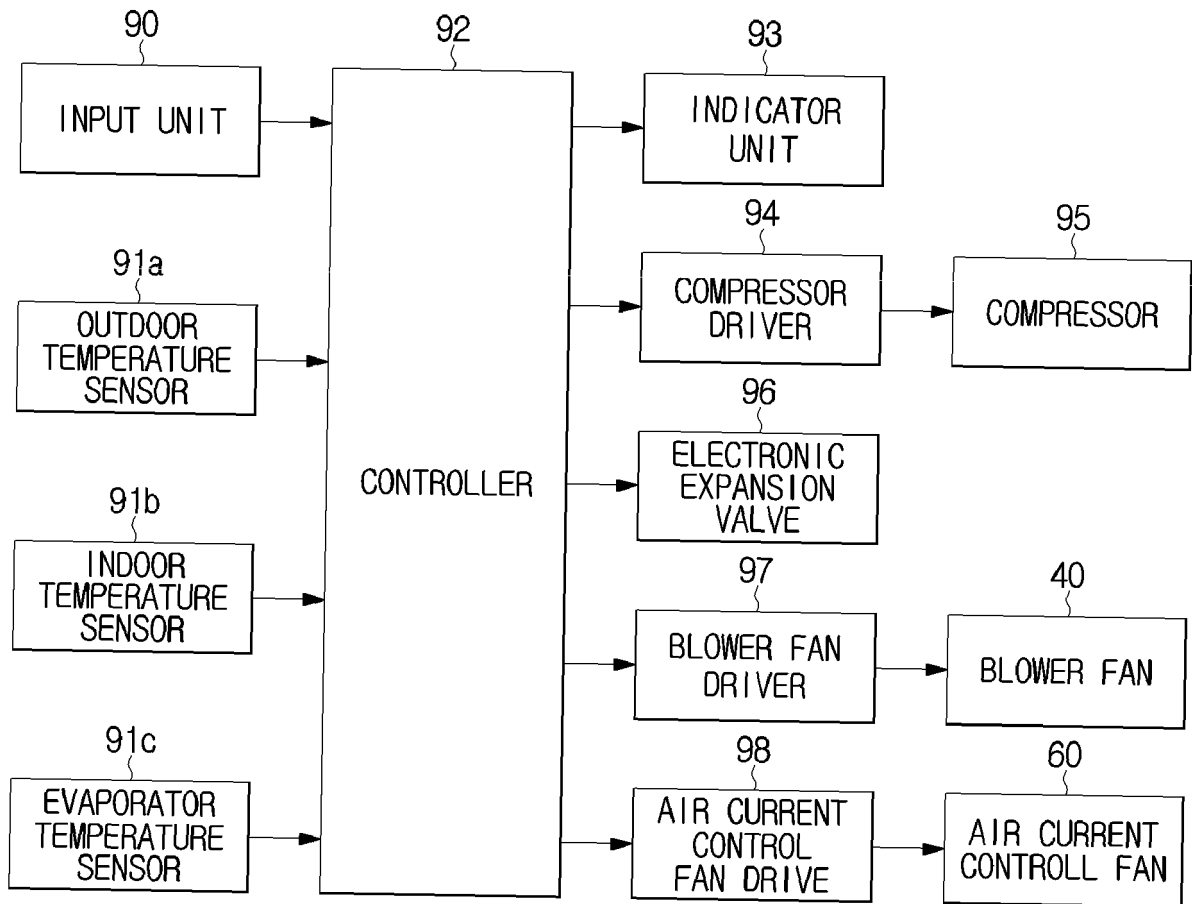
90
INPUT UNIT

92
CONTROLLER

93
INDICATOR UNIT

91a
OUTDOOR TEMPERATURE SENSOR

94
COMPRESSOR DRIVER

95
COMPRESSOR

96
ELECTRONIC EXPANSION VALVE

91b
INDOOR TEMPERATURE SENSOR

97
BLOWER FAN DRIVER

40
BLOWER FAN

91c
EVAPORATOR TEMPERATURE SENSOR

98
AIR CURRENT CONTROL FAN DRIVE

60
AIR CURRENT CONTROLL FAN